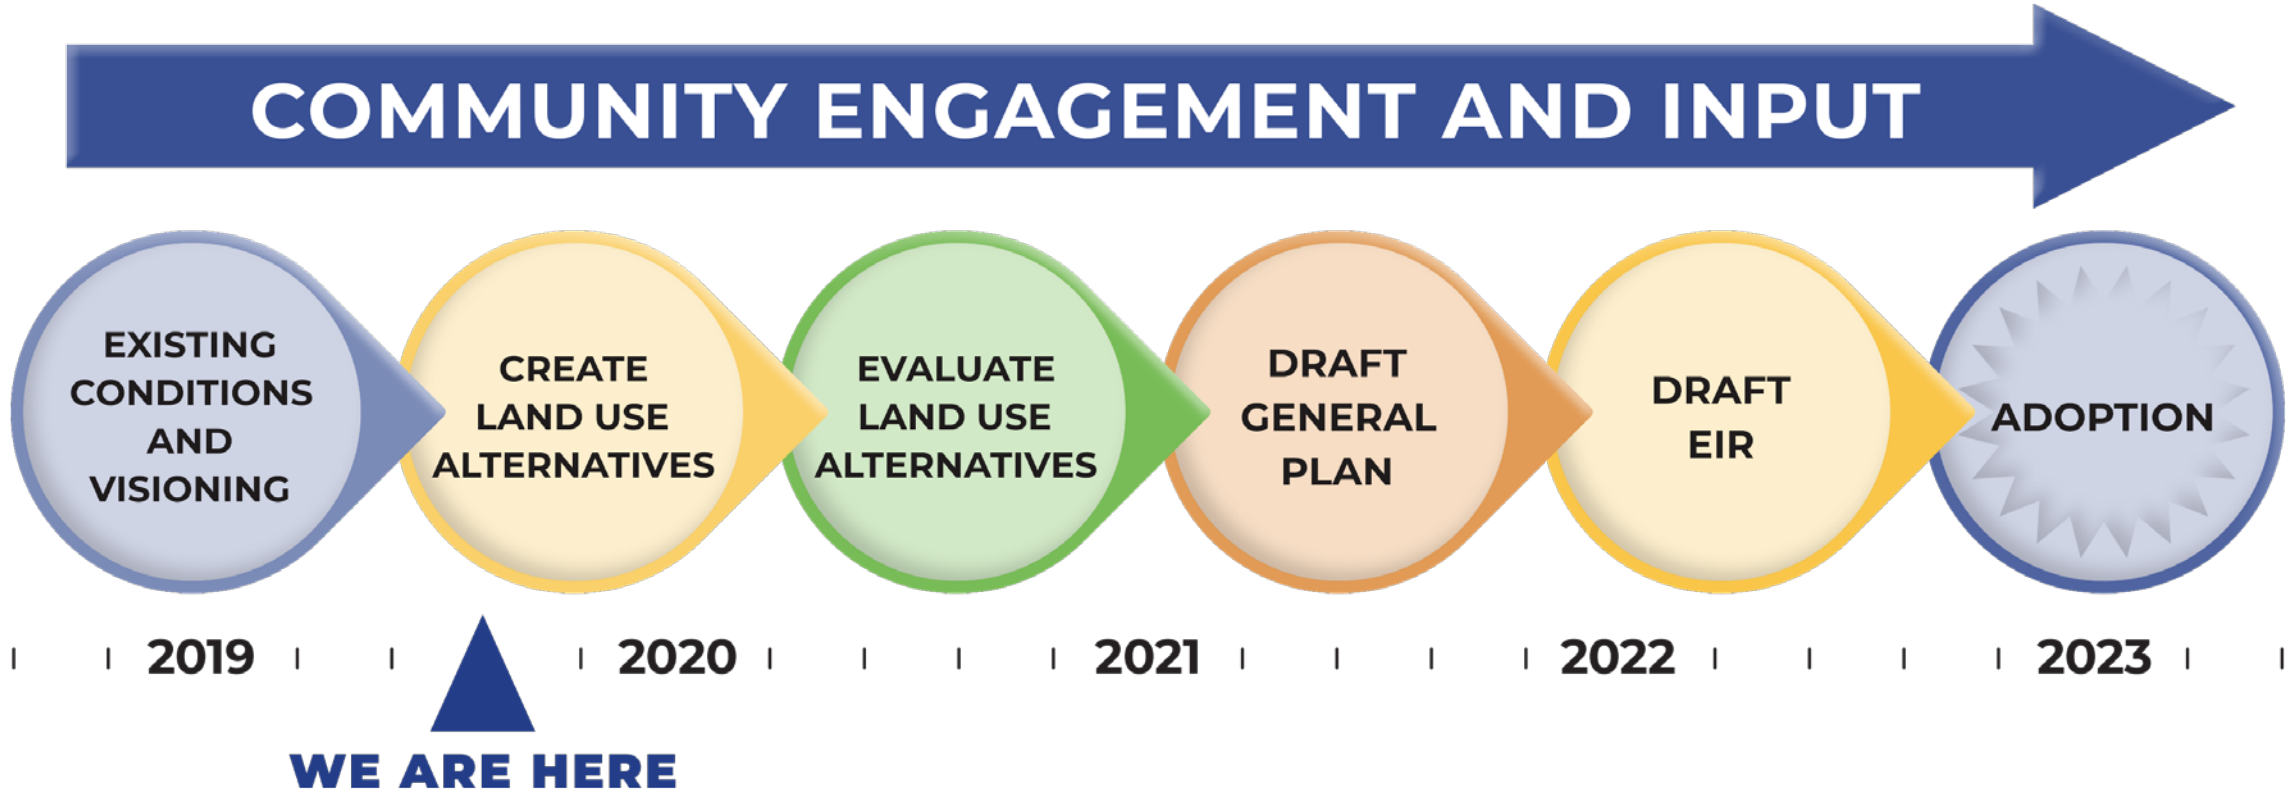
COMMUNITY ENGAGEMENT AND INPUT

EXISTING CONDITIONS AND VISIONING

CREATE LAND USE ALTERNATIVES

EVALUATE LAND USE ALTERNATIVES

DRAFT GENERAL PLAN

DRAFT EIR

ADOPTION

2019

2020

2021

2022

2023

WE ARE HERE